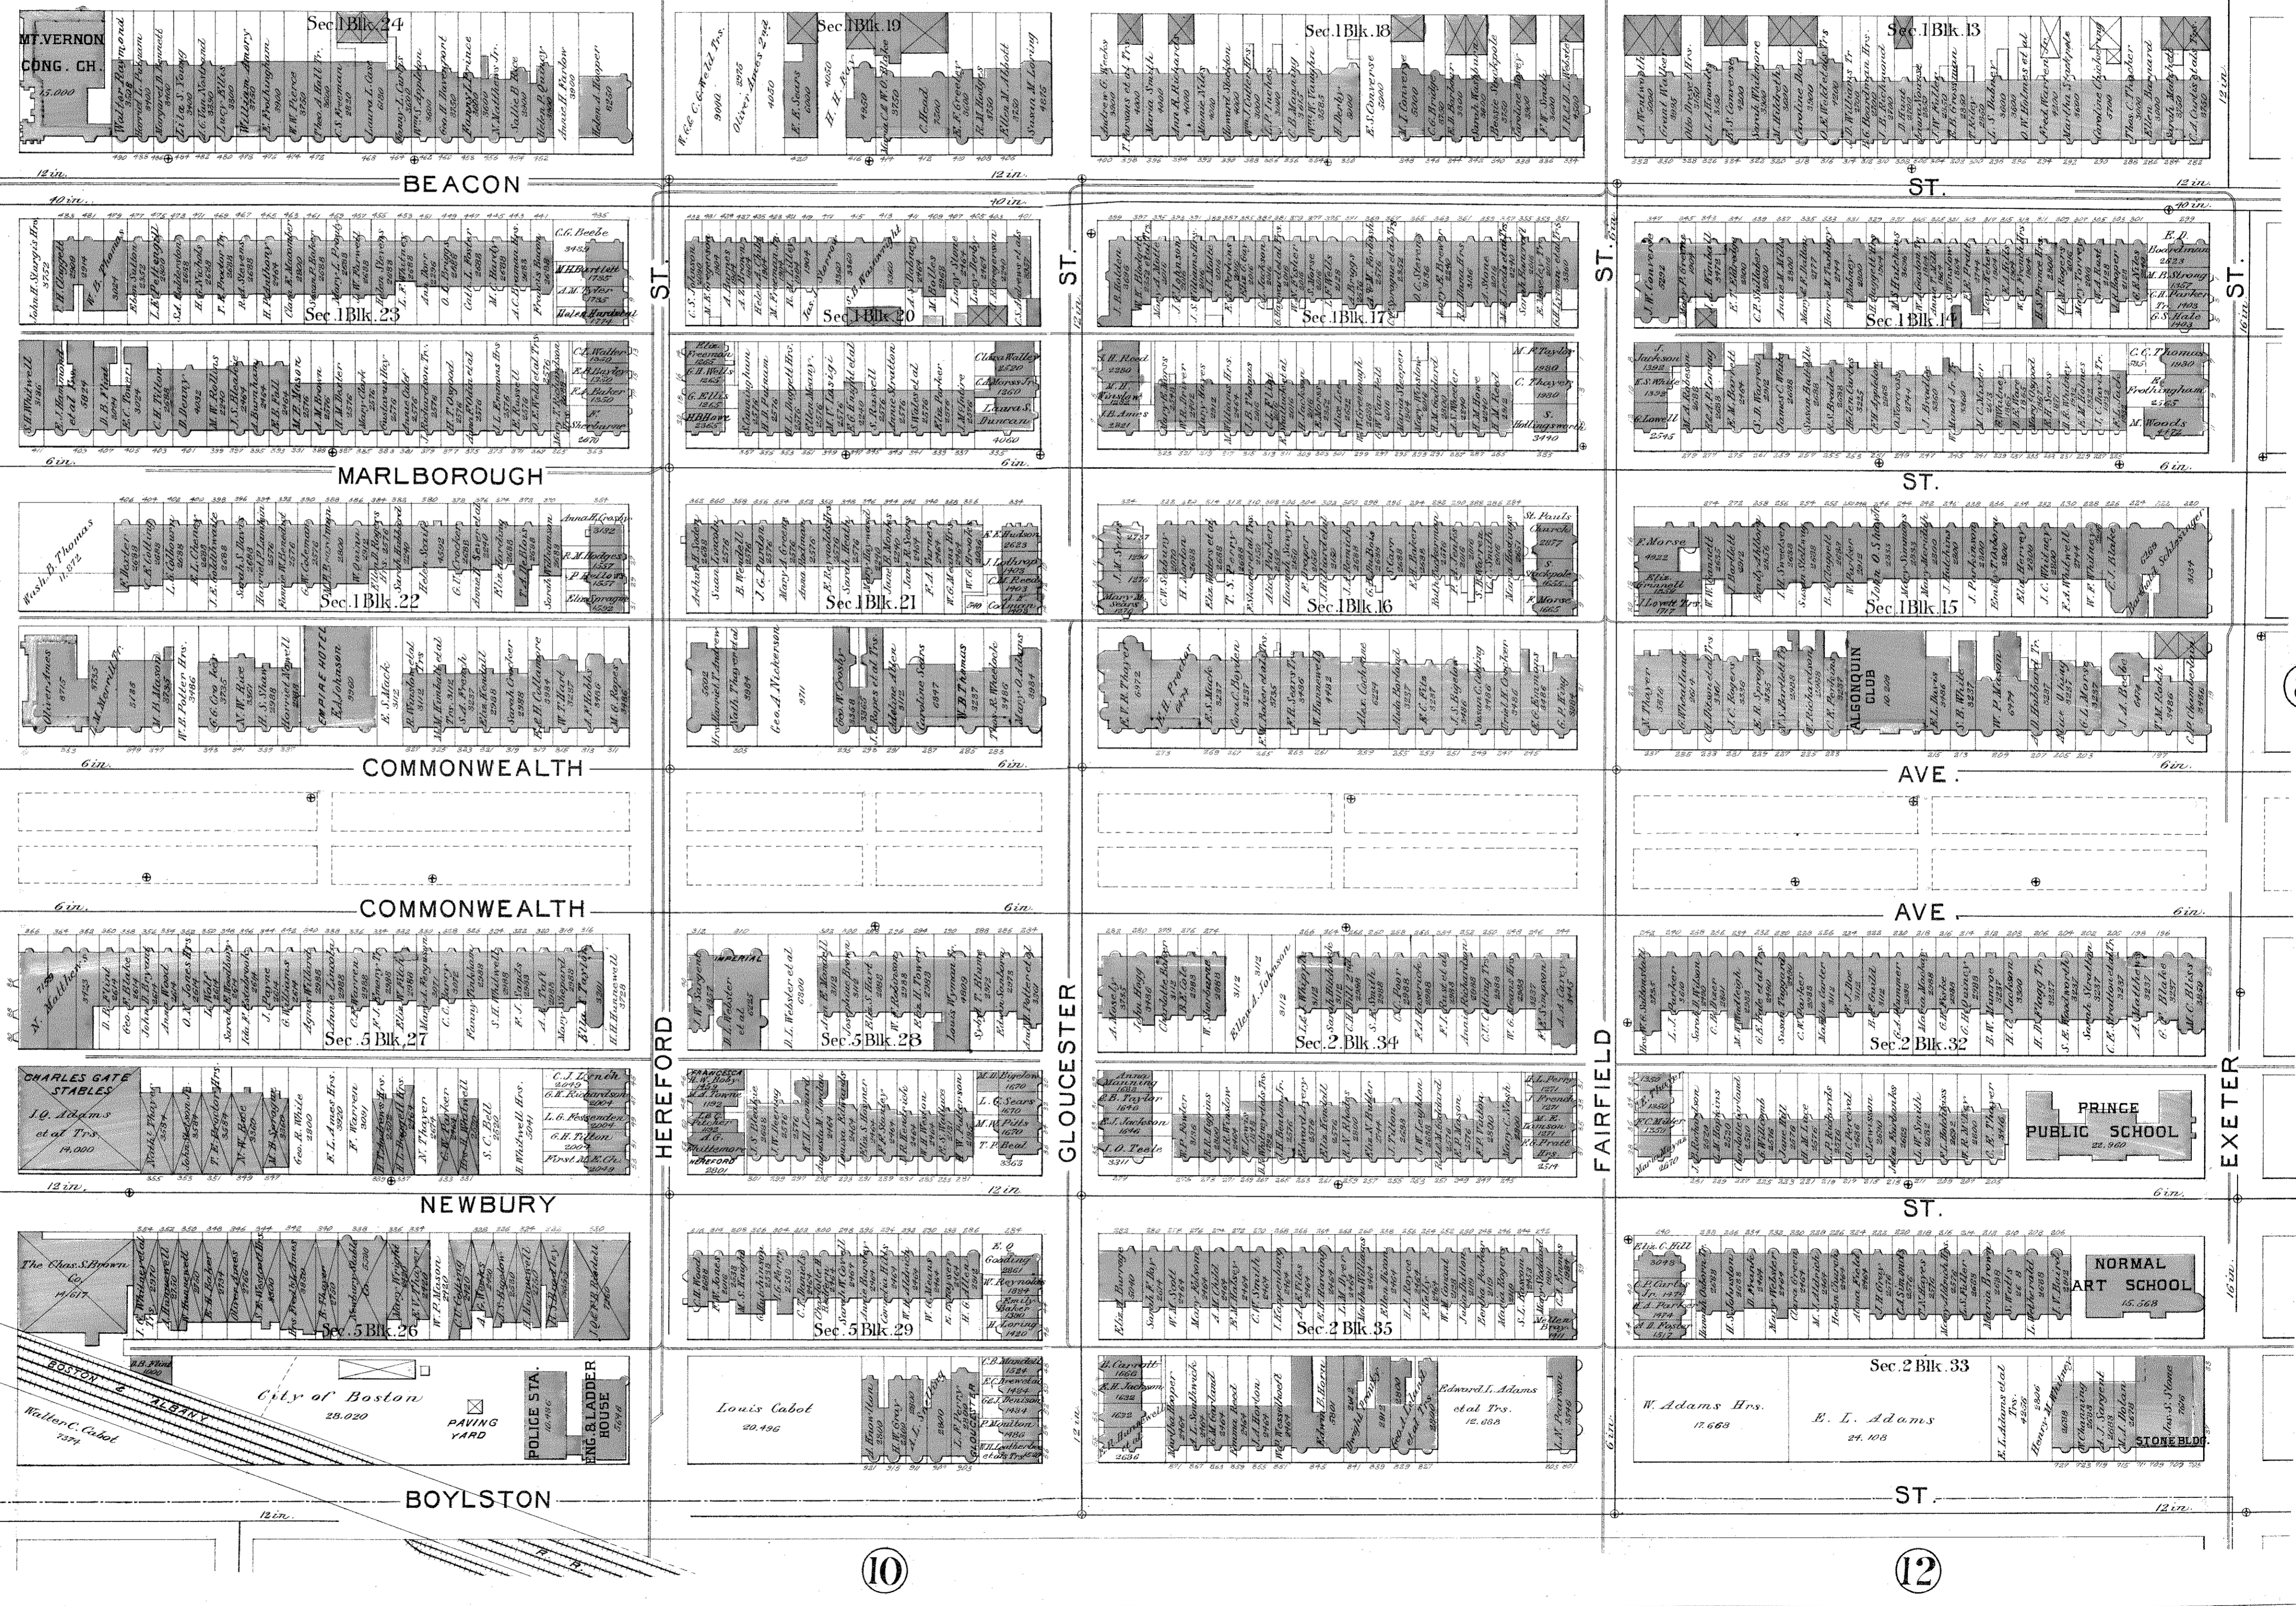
MT. VERNON CONG. CH.

Sec.1 Blk.24

Sec.1 Blk.19

Sec.1 Blk.18

Sec.1 Blk.13

BEACON

ST.

12 in.

40 in.

Sec.1 Blk.23

Sec.1 Blk.20

Sec.1 Blk.17

Sec.1 Blk.14

ST.

ST.

ST.

ST.

MARLBOROUGH

ST.

6 in.

Sec.1 Blk.22

Sec.1 Blk.21

Sec.1 Blk.16

Sec.1 Blk.15

St. Pauls Church

ALGONQUIN CLUB

EMPIRE HOTEL

COMMONWEALTH

AVE.

6 in.

COMMONWEALTH

AVE.

Sec.5 Blk.27

Sec.5 Blk.28

Sec.2 Blk.34

Sec.2 Blk.32

IMPERIAL

CHARLES GATE STABLES

J.Q. Adams et al Trs. 14,000

FRANCESCA

HEREFORD

PRINCE PUBLIC SCHOOL 22,960

HEREFORD

GLOUCESTER

FAIRFIELD

EXETER

NEWBURY

ST.

12 in.

Sec.5 Blk.26

Sec.5 Blk.29

Sec.2 Blk.35

NORMAL ART SCHOOL 15,568

The Chas. S. Brown Co. 14,617

BOSTON & ALBANY

City of Boston 28,020

PAVING YARD

POLICE STA.

ENG. & LADDER HOUSE

Walter C. Cabot 7374

Louis Cabot 20,496

Edward L. Adams et al Trs. 12,688

Sec.2 Blk.33

W. Adams Hrs. 17,668

E. L. Adams 24,108

STONE BLDG.

BOYLSTON

ST.

12 in.

10

12